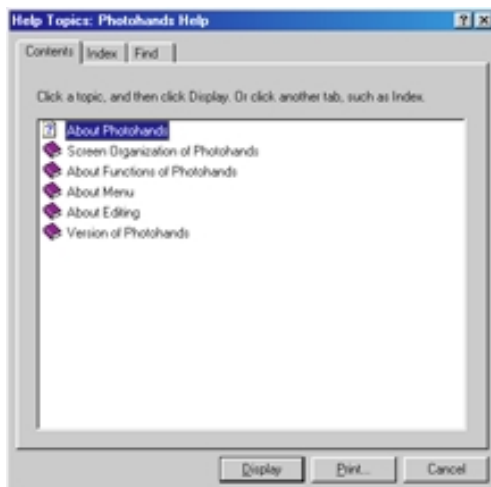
Help Topics: Photohands Help

?
X

Contents
Index
Find

Click a topic, and then click Display. Or click another tab, such as Index.

About Photohands
Screen Organization of Photohands
About Functions of Photohands
About Menu
About Editing
Version of Photohands

Display
Print...
Cancel